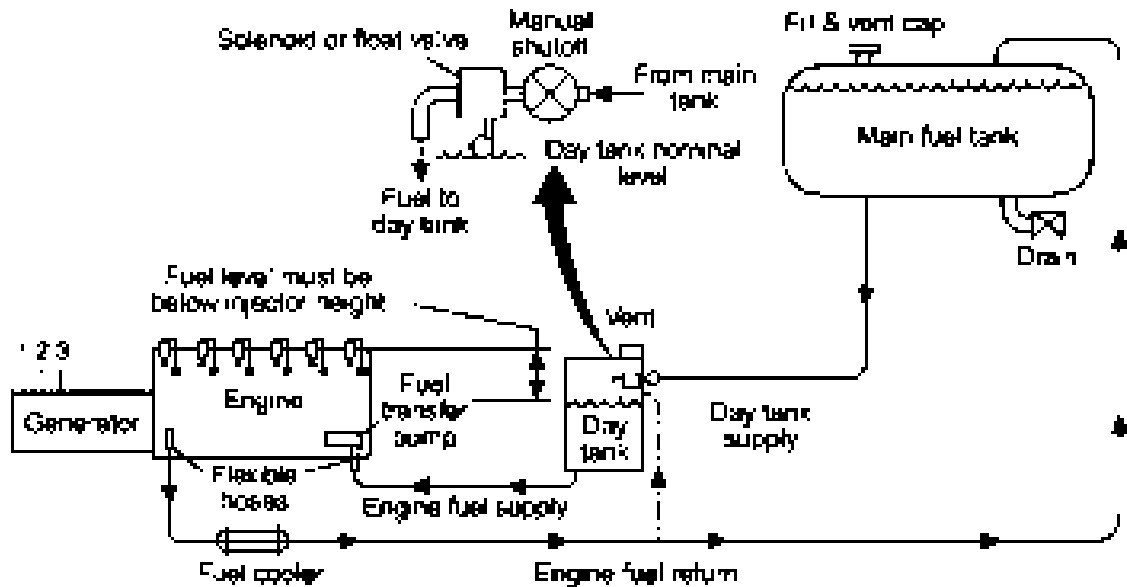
Solenoid or float valve

Manual shutoff

From main tank

Fill & vent cap

Main fuel tank

Day tank nominal level

Fuel to day tank

Drain

Fuel level must be below injector height

Vent

1 2 3

Generator

Engine

Fuel transfer pump

Day tank

Day tank supply

Flexible hoses

Engine fuel supply

Fuel cooler

Engine fuel return